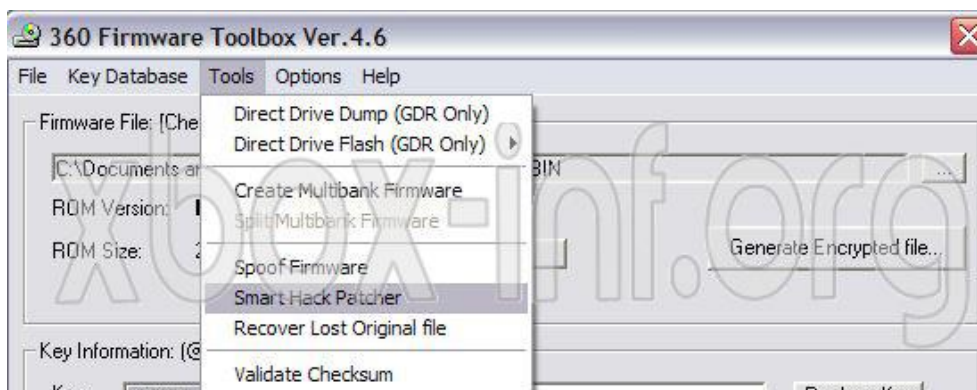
360 Firmware Toolbox Ver.4.6

File Key Database Tools Options Help

Firmware File: [Che

C:\Documents ar

BIN

...

ROM Version:

ROM Size:

Key Information: (@

Direct Drive Dump (GDR Only)
Direct Drive Flash (GDR Only)
Create Multibank Firmware
Split Multibank Firmware
Spoof Firmware
Smart Hack Patcher
Recover Lost Original file
Validate Checksum

Generate Encrypted file...

xbox-inf.org